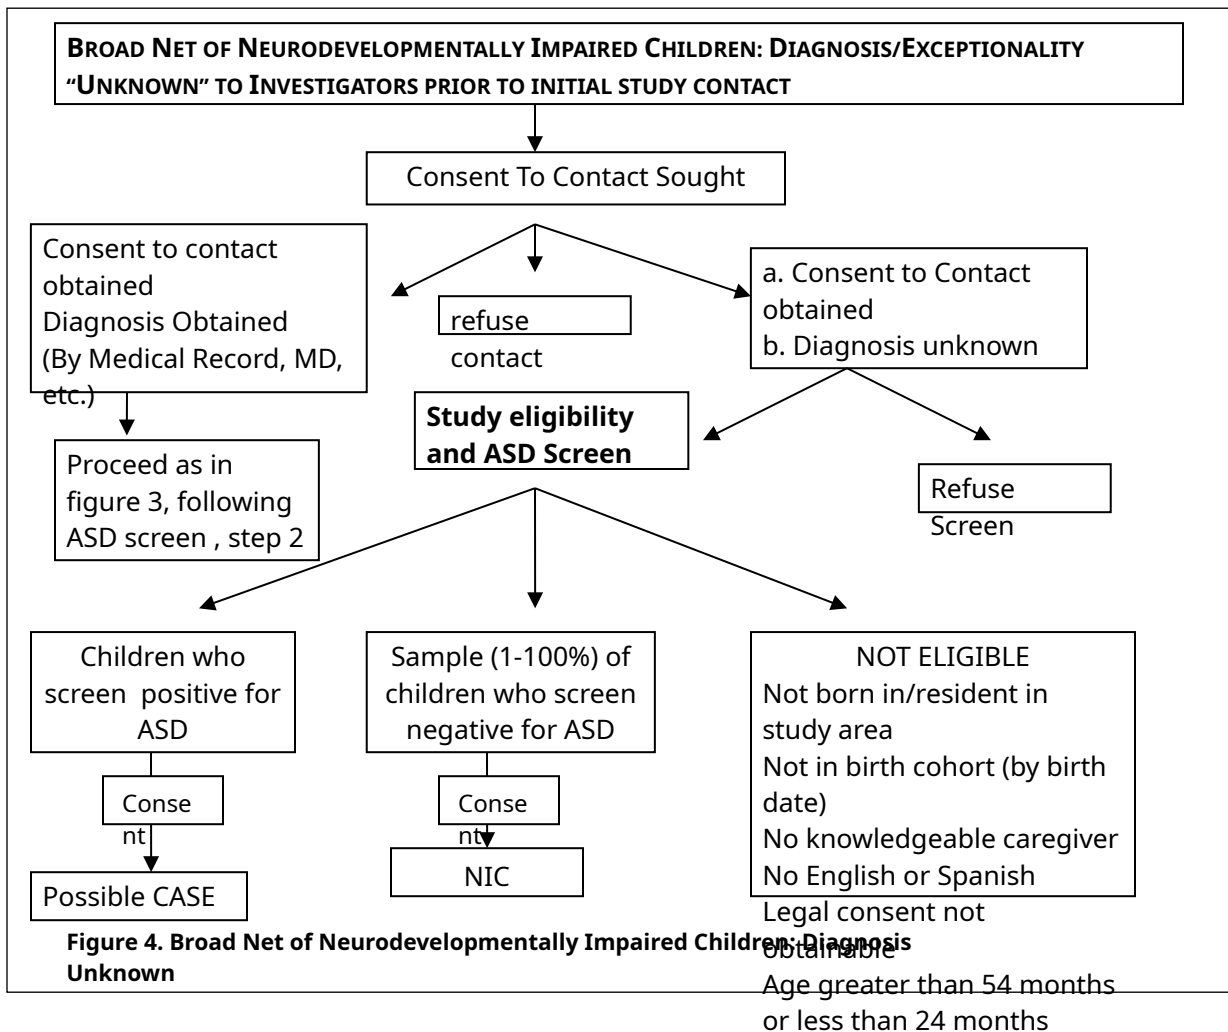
BROAD NET OF NEURODEVELOPMENTALLY IMPAIRED CHILDREN: DIAGNOSIS/EXCEPTIONALITY "UNKNOWN" TO INVESTIGATORS PRIOR TO INITIAL STUDY CONTACT

Consent To Contact Sought

Consent to contact obtained
Diagnosis Obtained (By Medical Record, MD, etc.)

refuse contact

a. Consent to Contact obtained
b. Diagnosis unknown

Proceed as in figure 3, following ASD screen , step 2

Study eligibility and ASD Screen

Refuse Screen

Children who screen positive for ASD

Sample (1-100%) of children who screen negative for ASD

NOT ELIGIBLE
Not born in/resident in study area
Not in birth cohort (by birth date)
No knowledgeable caregiver
No English or Spanish
Legal consent not obtainable
Age greater than 54 months or less than 24 months

Consent

Consent

Possible CASE

NIC

Figure 4. Broad Net of Neurodevelopmentally Impaired Children: Diagnosis Unknown